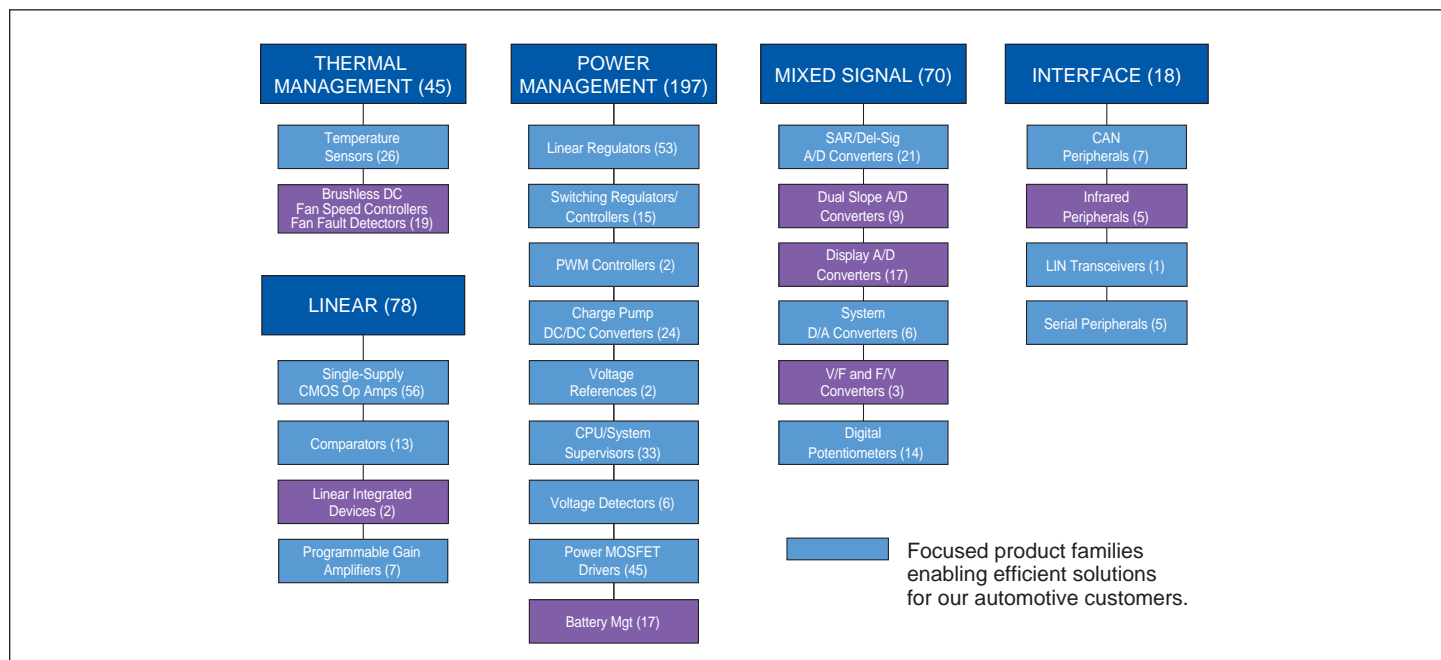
THERMAL MANAGEMENT (45)

Temperature Sensors (26)

Brushless DC Fan Speed Controllers Fan Fault Detectors (19)

LINEAR (78)

Single-Supply CMOS Op Amps (56)

Comparators (13)

Linear Integrated Devices (2)

Programmable Gain Amplifiers (7)

POWER MANAGEMENT (197)

Linear Regulators (53)

Switching Regulators/ Controllers (15)

PWM Controllers (2)

Charge Pump DC/DC Converters (24)

Voltage References (2)

CPU/System Supervisors (33)

Voltage Detectors (6)

Power MOSFET Drivers (45)

Battery Mgt (17)

MIXED SIGNAL (70)

SAR/Del-Sig A/D Converters (21)

Dual Slope A/D Converters (9)

Display A/D Converters (17)

System D/A Converters (6)

V/F and F/V Converters (3)

Digital Potentiometers (14)

INTERFACE (18)

CAN Peripherals (7)

Infrared Peripherals (5)

LIN Transceivers (1)

Serial Peripherals (5)

Focused product families enabling efficient solutions for our automotive customers.